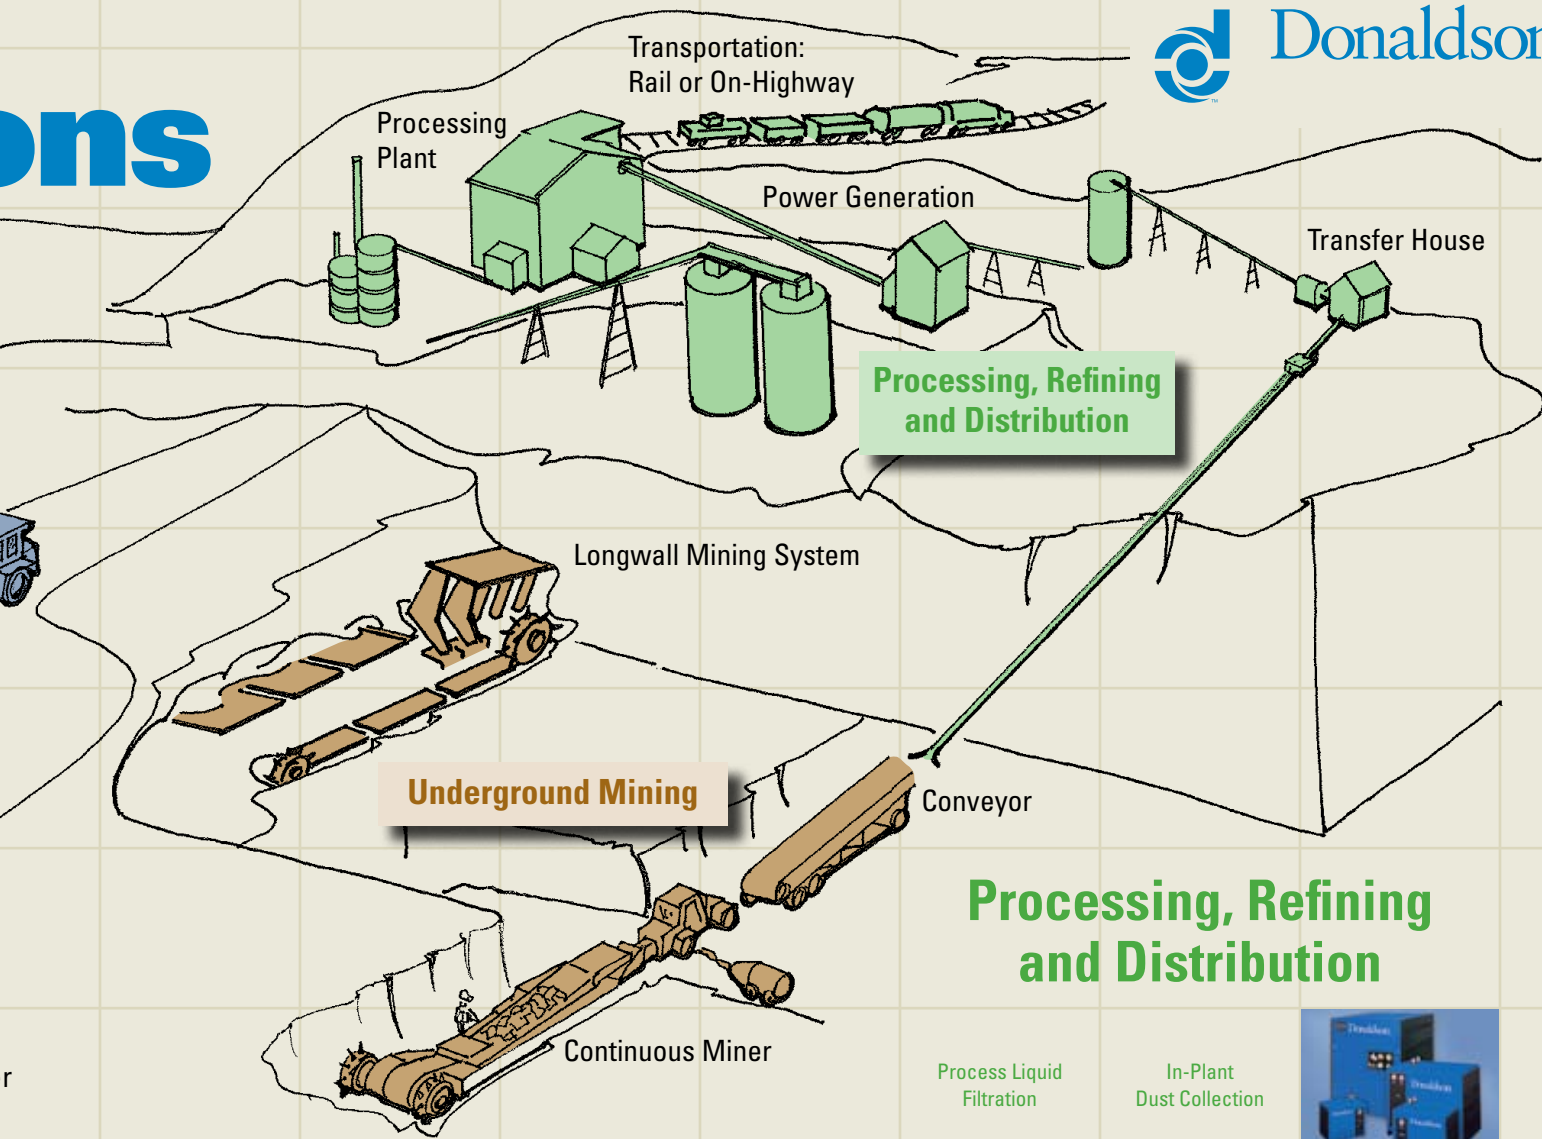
ons

Donaldson

Transportation:
Rail or On-Highway

Processing Plant

Power Generation

Transfer House

Processing, Refining and Distribution

Longwall Mining System

Underground Mining

Conveyor

Continuous Miner

Processing, Refining and Distribution

Process Liquid Filtration

In-Plant Dust Collection

r